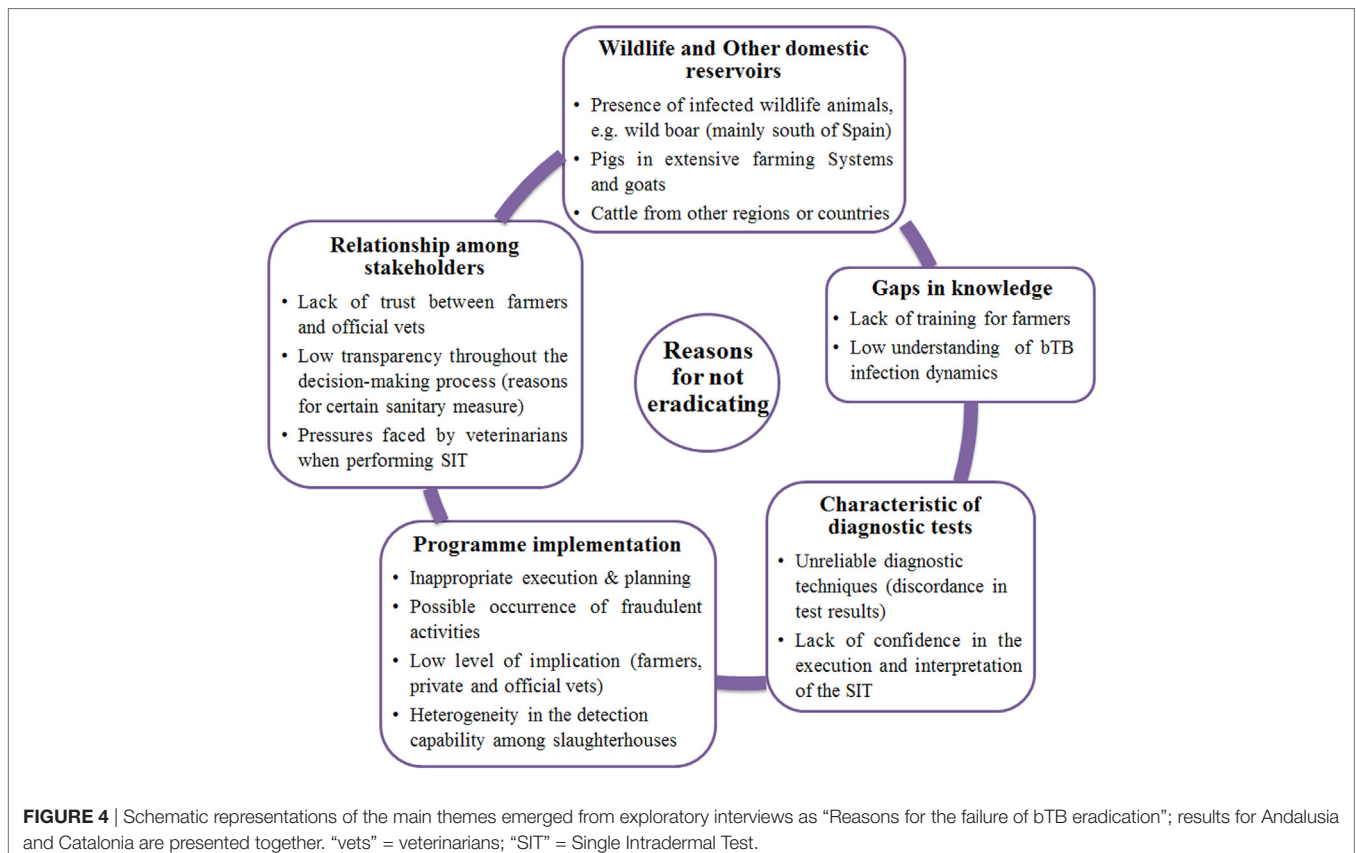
Wildlife and Other domestic reservoirs

• Presence of infected wildlife animals, e.g. wild boar (mainly south of Spain)
• Pigs in extensive farming Systems and goats
• Cattle from other regions or countries

Gaps in knowledge

• Lack of training for farmers
• Low understanding of bTB infection dynamics

Characteristic of diagnostic tests

• Unreliable diagnostic techniques (discordance in test results)
• Lack of confidence in the execution and interpretation of the SIT

Programme implementation

• Inappropriate execution & planning
• Possible occurrence of fraudulent activities
• Low level of implication (farmers, private and official vets)
• Heterogeneity in the detection capability among slaughterhouses

Relationship among stakeholders

• Lack of trust between farmers and official vets
• Low transparency throughout the decision-making process (reasons for certain sanitary measure)
• Pressures faced by veterinarians when performing SIT

Reasons for not eradicating

FIGURE 4 | Schematic representations of the main themes emerged from exploratory interviews as "Reasons for the failure of bTB eradication"; results for Andalusia and Catalonia are presented together. "vets" = veterinarians; "SIT" = Single Intradermal Test.